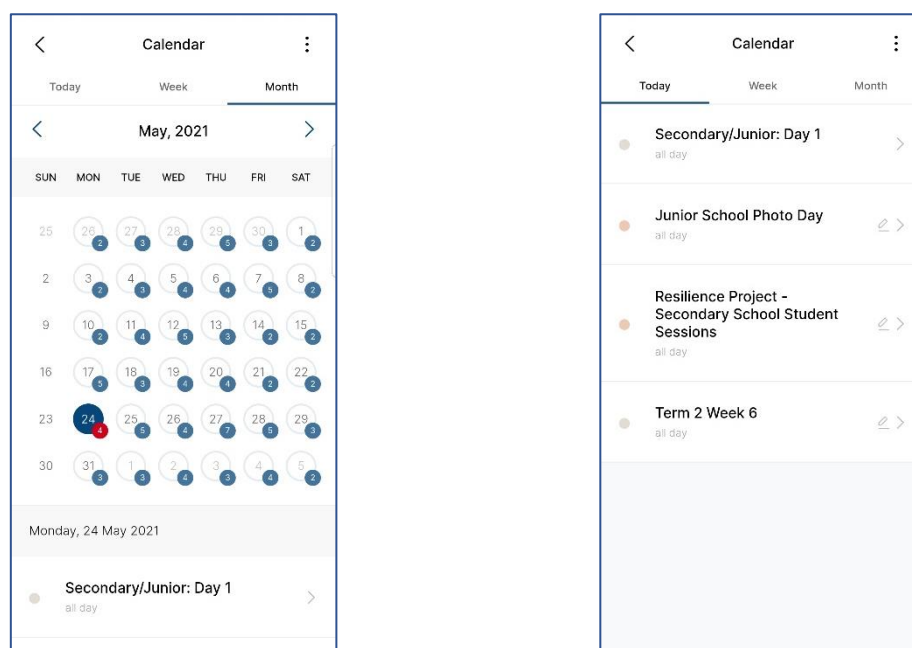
Calendar

Today Week Month

May, 2021

| SUN | MON | TUE | WED | THU | FRI | SAT |
|---|---|---|---|---|---|---|
| 25 | 26 2 | 27 3 | 28 4 | 29 5 | 30 3 | 1 2 |
| 2 | 3 2 | 4 3 | 5 4 | 6 4 | 7 5 | 8 2 |
| 9 | 10 2 | 11 4 | 12 5 | 13 3 | 14 2 | 15 2 |
| 16 | 17 5 | 18 3 | 19 4 | 20 4 | 21 2 | 22 2 |
| 23 | 24 4 | 25 5 | 26 4 | 27 7 | 28 5 | 29 3 |
| 30 | 31 3 | 1 3 | 2 4 | 3 3 | 4 4 | 5 2 |

Monday, 24 May 2021

Secondary/Junior: Day 1
all day

Calendar

Today Week Month

Secondary/Junior: Day 1
all day

Junior School Photo Day
all day

Resilience Project - Secondary School Student Sessions
all day

Term 2 Week 6
all day